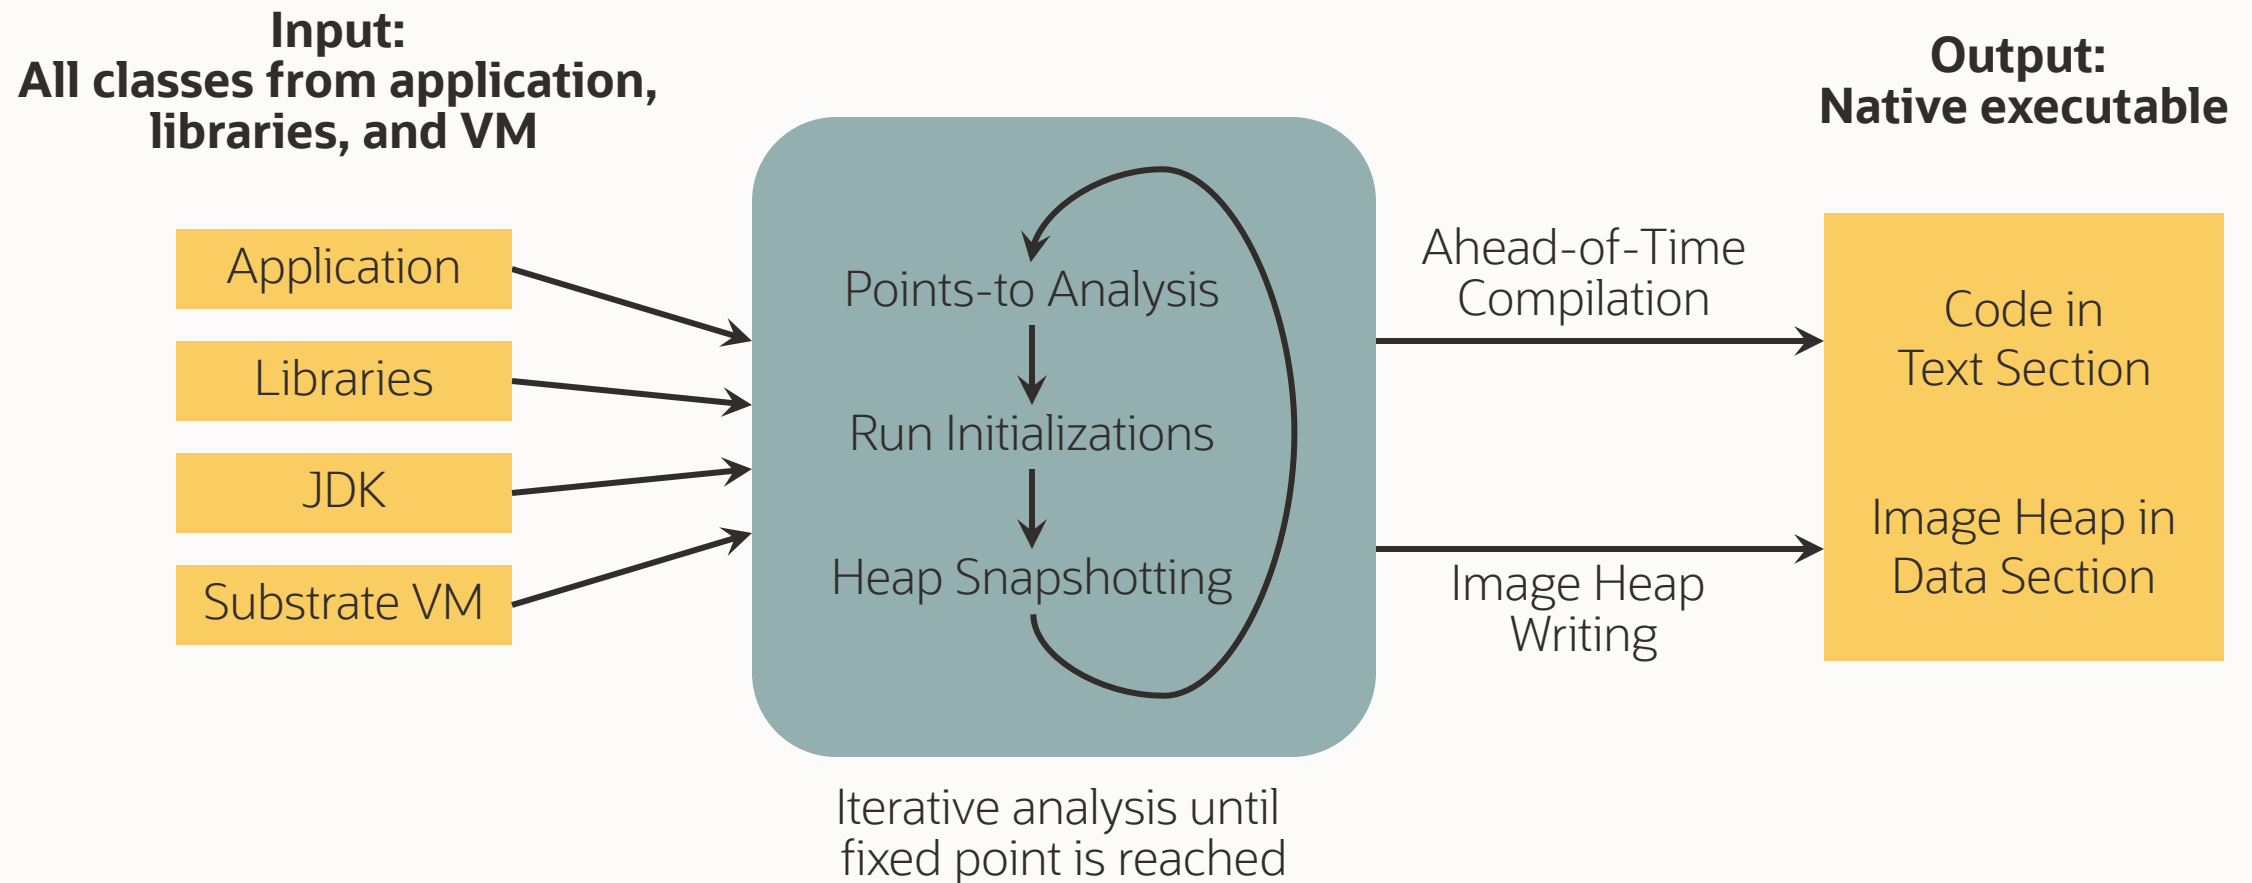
Input:
All classes from application, libraries, and VM

Output:
Native executable

Application

Libraries

JDK

Substrate VM

Points-to Analysis

Run Initializations

Heap Snapshotting

Ahead-of-Time Compilation

Image Heap Writing

Code in Text Section

Image Heap in Data Section

Iterative analysis until fixed point is reached